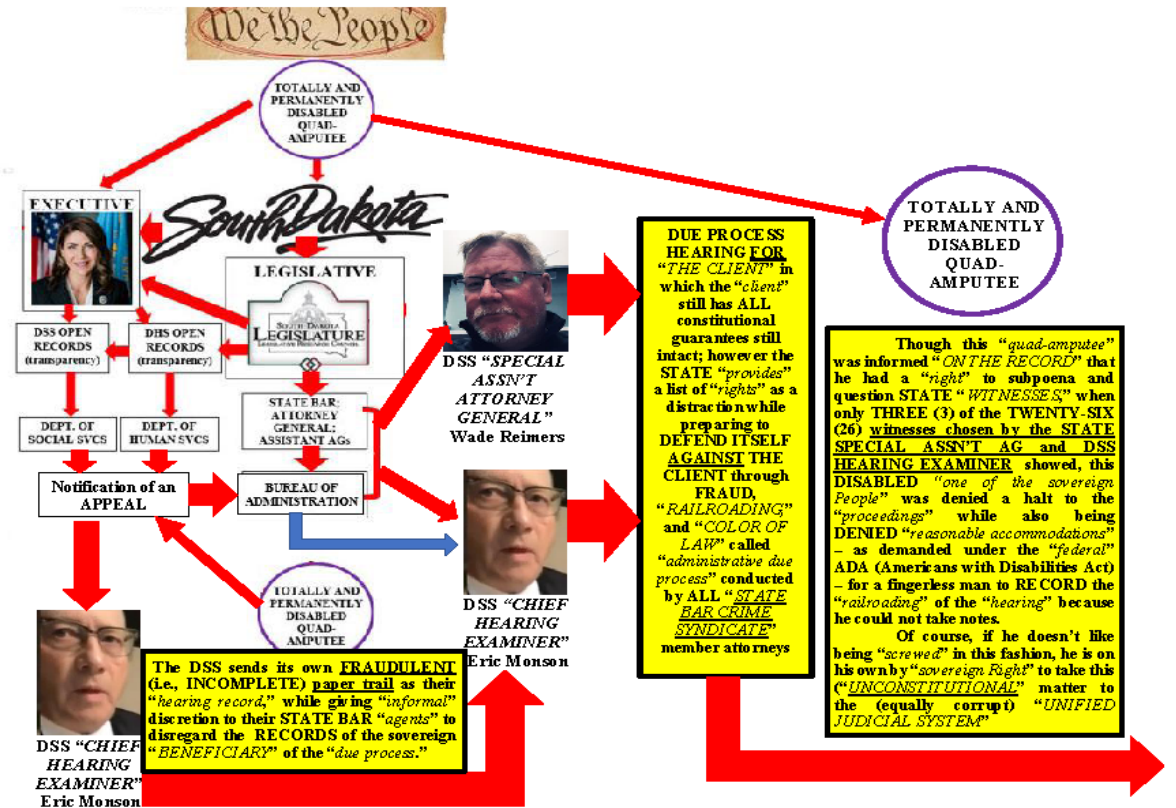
We the People

TOTALLY AND PERMANENTLY DISABLED QUAD-AMPUTEE

EXECUTIVE

South Dakota

LEGISLATIVE

SOUTH DAKOTA LEGISLATURE

DSS OPEN RECORDS (transparency)

DHS OPEN RECORDS (transparency)

STATE BAR: ATTORNEY GENERAL; ASSISTANT AGs

DEPT. OF SOCIAL SVCS

DEPT. OF HUMAN SVCS

Notification of an APPEAL

BUREAU OF ADMINISTRATION

DSS "SPECIAL ASSN'T ATTORNEY GENERAL" Wade Reimers

DSS "CHIEF HEARING EXAMINER" Eric Monson

TOTALLY AND PERMANENTLY DISABLED QUAD-AMPUTEE

DSS "CHIEF HEARING EXAMINER" Eric Monson

The DSS sends its own FRAUDULENT (i.e., INCOMPLETE) paper trail as their "hearing record," while giving "informal" discretion to their STATE BAR "agents" to disregard the RECORDS of the sovereign "BENEFICIARY" of the "due process."

DUE PROCESS HEARING FOR "THE CLIENT" in which the "client" still has ALL constitutional guarantees still intact; however the STATE "provides" a list of "rights" as a distraction while preparing to DEFEND ITSELF AGAINST THE CLIENT through FRAUD, "RAILROADING" and "COLOR OF LAW" called "administrative due process" conducted by ALL "STATE BAR CRIME SYNDICATE" member attorneys

TOTALLY AND PERMANENTLY DISABLED QUAD-AMPUTEE

Though this "quad-amputee" was informed "ON THE RECORD" that he had a "right" to subpoena and question STATE "WITNESSES," when only THREE (3) of the TWENTY-SIX (26) witnesses chosen by the STATE SPECIAL ASSN'T AG and DSS HEARING EXAMINER showed, this DISABLED "one of the sovereign People" was denied a halt to the "proceedings" while also being DENIED "reasonable accommodations" – as demanded under the "federal" ADA (Americans with Disabilities Act) – for a fingerless man to RECORD the "railroading" of the "hearing" because he could not take notes.

Of course, if he doesn't like being "screwed" in this fashion, he is on his own by "sovereign Right" to take this ("UNCONSTITUTIONAL" matter to the (equally corrupt) "UNIFIED JUDICIAL SYSTEM"